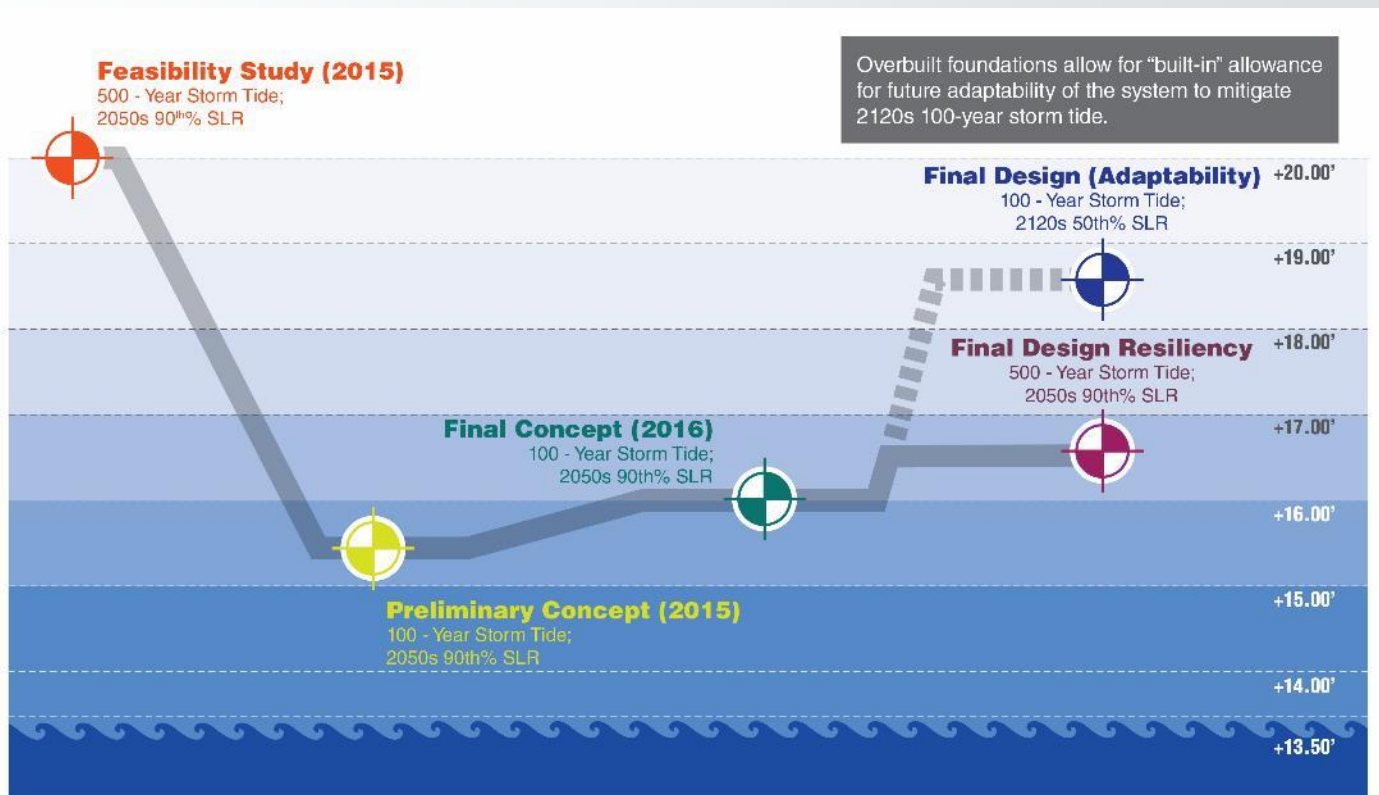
Feasibility Study (2015)
500 - Year Storm Tide;
2050s 90$^{th}$% SLR

Overbuilt foundations allow for "built-in" allowance for future adaptability of the system to mitigate 2120s 100-year storm tide.

Final Design (Adaptability)
100 - Year Storm Tide;
2120s 50th% SLR

Final Design Resiliency
500 - Year Storm Tide;
2050s 90th% SLR

Final Concept (2016)
100 - Year Storm Tide;
2050s 90th% SLR

Preliminary Concept (2015)
100 - Year Storm Tide;
2050s 90th% SLR

+20.00'
+19.00'
+18.00'
+17.00'
+16.00'
+15.00'
+14.00'
+13.50'